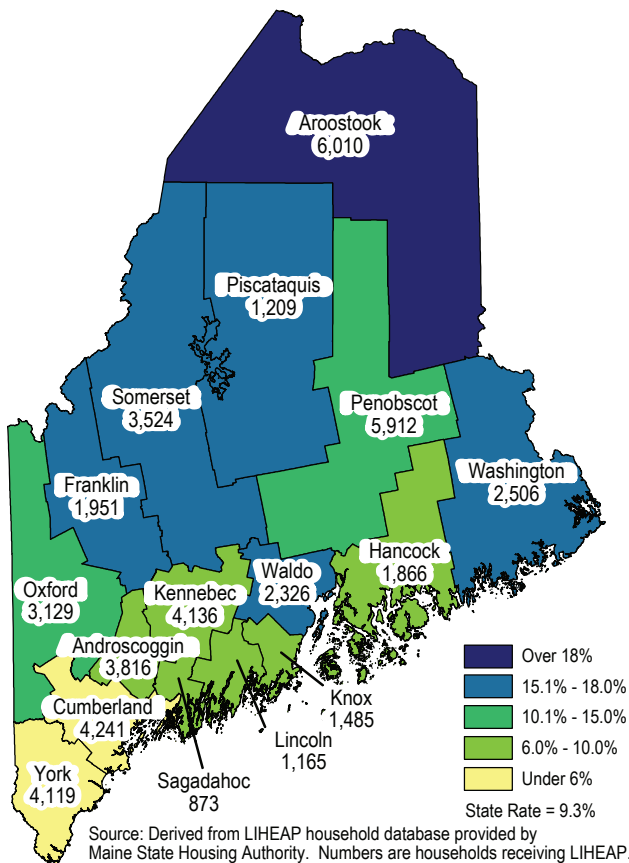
Aroostook
6,010

Piscataquis
1,209

Somerset
3,524

Penobscot
5,912

Washington
2,506

Franklin
1,951

Hancock
1,866

Oxford
3,129

Kennebec
4,136

Waldo
2,326

Androscoggin
3,816

Knox
1,485

Cumberland
4,241

Lincoln
1,165

York
4,119

Sagadahoc
873

Over 18%
15.1% - 18.0%
10.1% - 15.0%
6.0% - 10.0%
Under 6%

State Rate = 9.3%

Source: Derived from LIHEAP household database provided by Maine State Housing Authority. Numbers are households receiving LIHEAP.